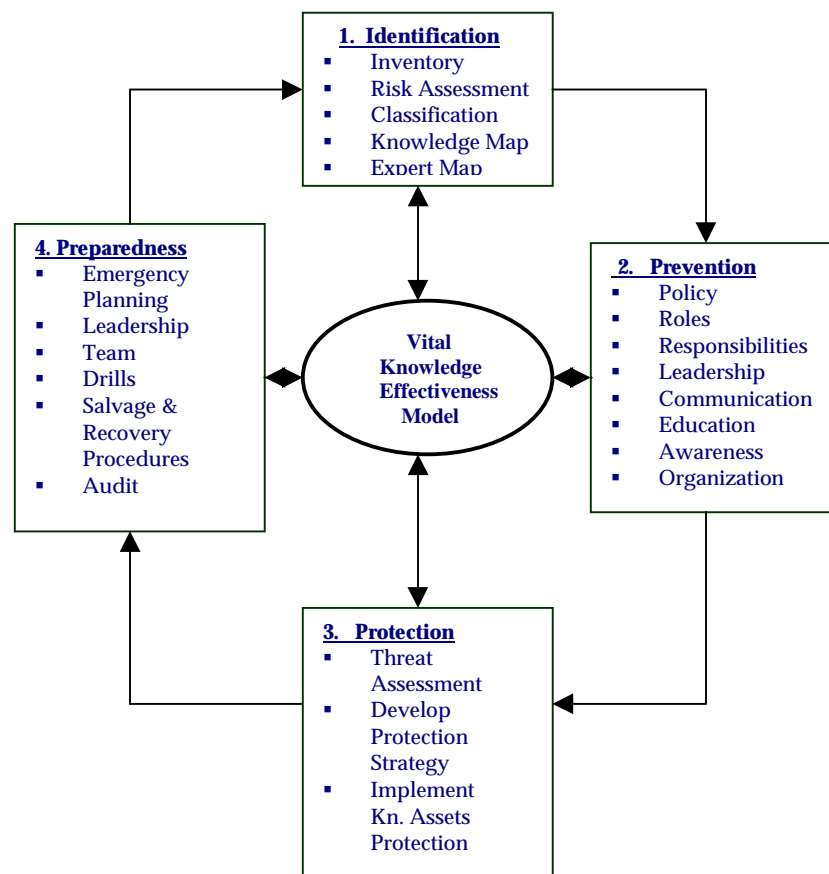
1. Identification
- Inventory
- Risk Assessment
- Classification
- Knowledge Map
- Expert Map

2. Prevention
- Policy
- Roles
- Responsibilities
- Leadership
- Communication
- Education
- Awareness
- Organization

Vital Knowledge Effectiveness Model

4. Preparedness
- Emergency Planning
- Leadership
- Team
- Drills
- Salvage & Recovery Procedures
- Audit

3. Protection
- Threat Assessment
- Develop Protection Strategy
- Implement Kn. Assets Protection